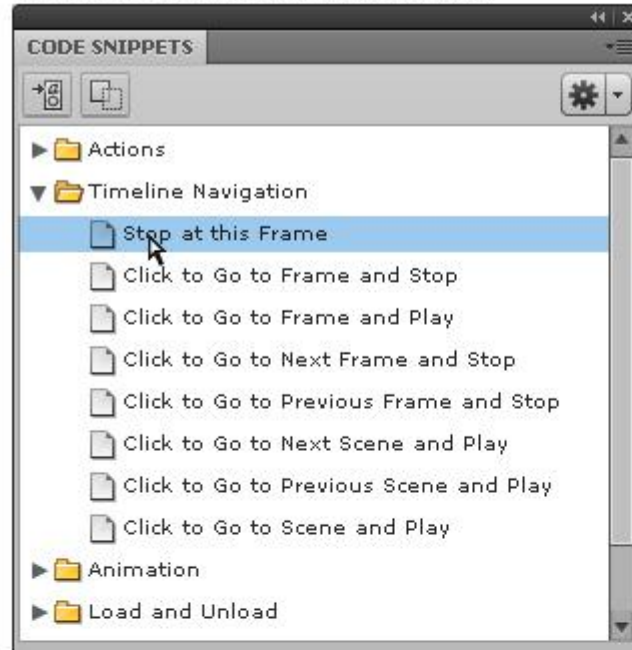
CODE SNIPPETS

Actions
Timeline Navigation
Stop at this Frame
Click to Go to Frame and Stop
Click to Go to Frame and Play
Click to Go to Next Frame and Stop
Click to Go to Previous Frame and Stop
Click to Go to Next Scene and Play
Click to Go to Previous Scene and Play
Click to Go to Scene and Play
Animation
Load and Unload